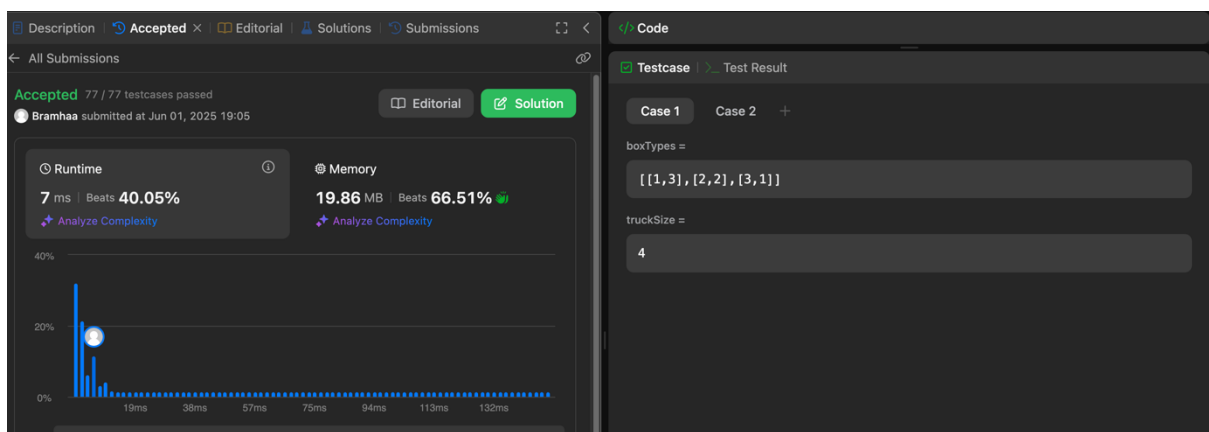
Description | Accepted × | Editorial | Solutions | Submissions

</> Code

← All Submissions

Accepted 77 / 77 testcases passed

Bramhaa submitted at Jun 01, 2025 19:05

Editorial

Solution

Runtime

7 ms | Beats 40.05%

Analyze Complexity

Memory

19.86 MB | Beats 66.51%

Analyze Complexity

40%

20%

0%

19ms 38ms 57ms 75ms 94ms 113ms 132ms

Testcase | >_ Test Result

Case 1 Case 2 +

boxTypes =

[[1,3],[2,2],[3,1]]

truckSize =

4